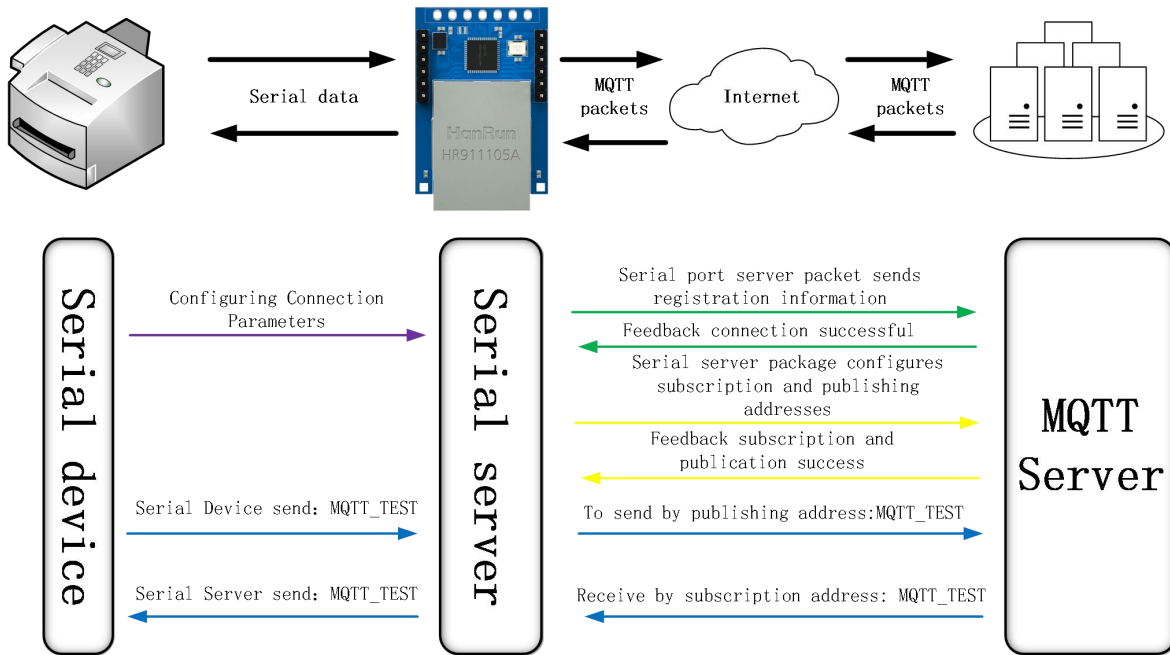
Serial data

HanRun
HR911105A

MQTT packets

Internet

MQTT packets

Serial device

Configuring Connection Parameters

Serial Device send: MQTT_TEST

Serial Server send: MQTT_TEST

Serial server

Serial port server packet sends registration information

Feedback connection successful

Serial server package configures subscription and publishing addresses

Feedback subscription and publication success

To send by publishing address:MQTT_TEST

Receive by subscription address: MQTT_TEST

MQTT Server